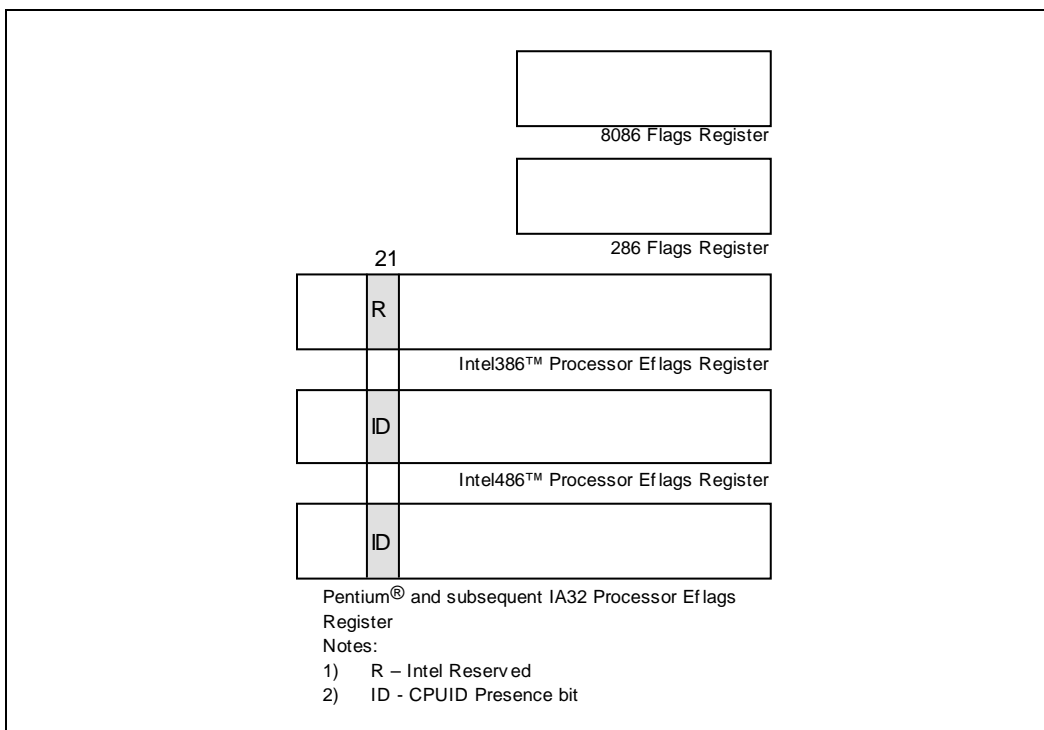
8086 Flags Register

286 Flags Register

21

R

Intel386™ Processor Eflags Register

ID

Intel486™ Processor Eflags Register

ID

Pentium® and subsequent IA32 Processor Eflags Register

Notes:
1) R – Intel Reserved
2) ID - CPUID Presence bit